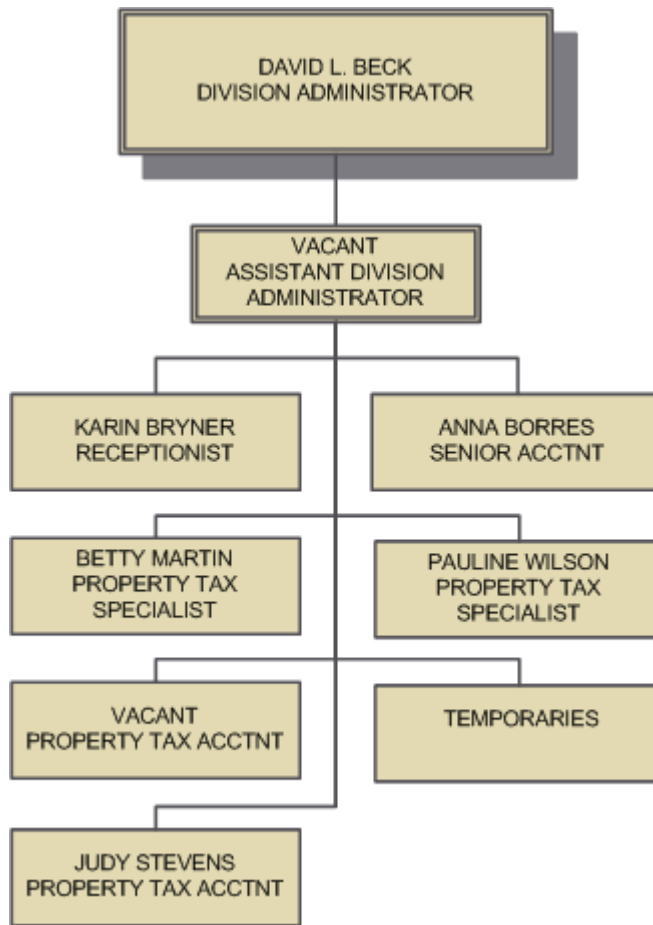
DAVID L. BECK
DIVISION ADMINISTRATOR

VACANT
ASSISTANT DIVISION ADMINISTRATOR

KARIN BRYNER
RECEPTIONIST

ANNA BORRES
SENIOR ACCTNT

BETTY MARTIN
PROPERTY TAX SPECIALIST

PAULINE WILSON
PROPERTY TAX SPECIALIST

VACANT
PROPERTY TAX ACCTNT

TEMPORARIES

JUDY STEVENS
PROPERTY TAX ACCTNT